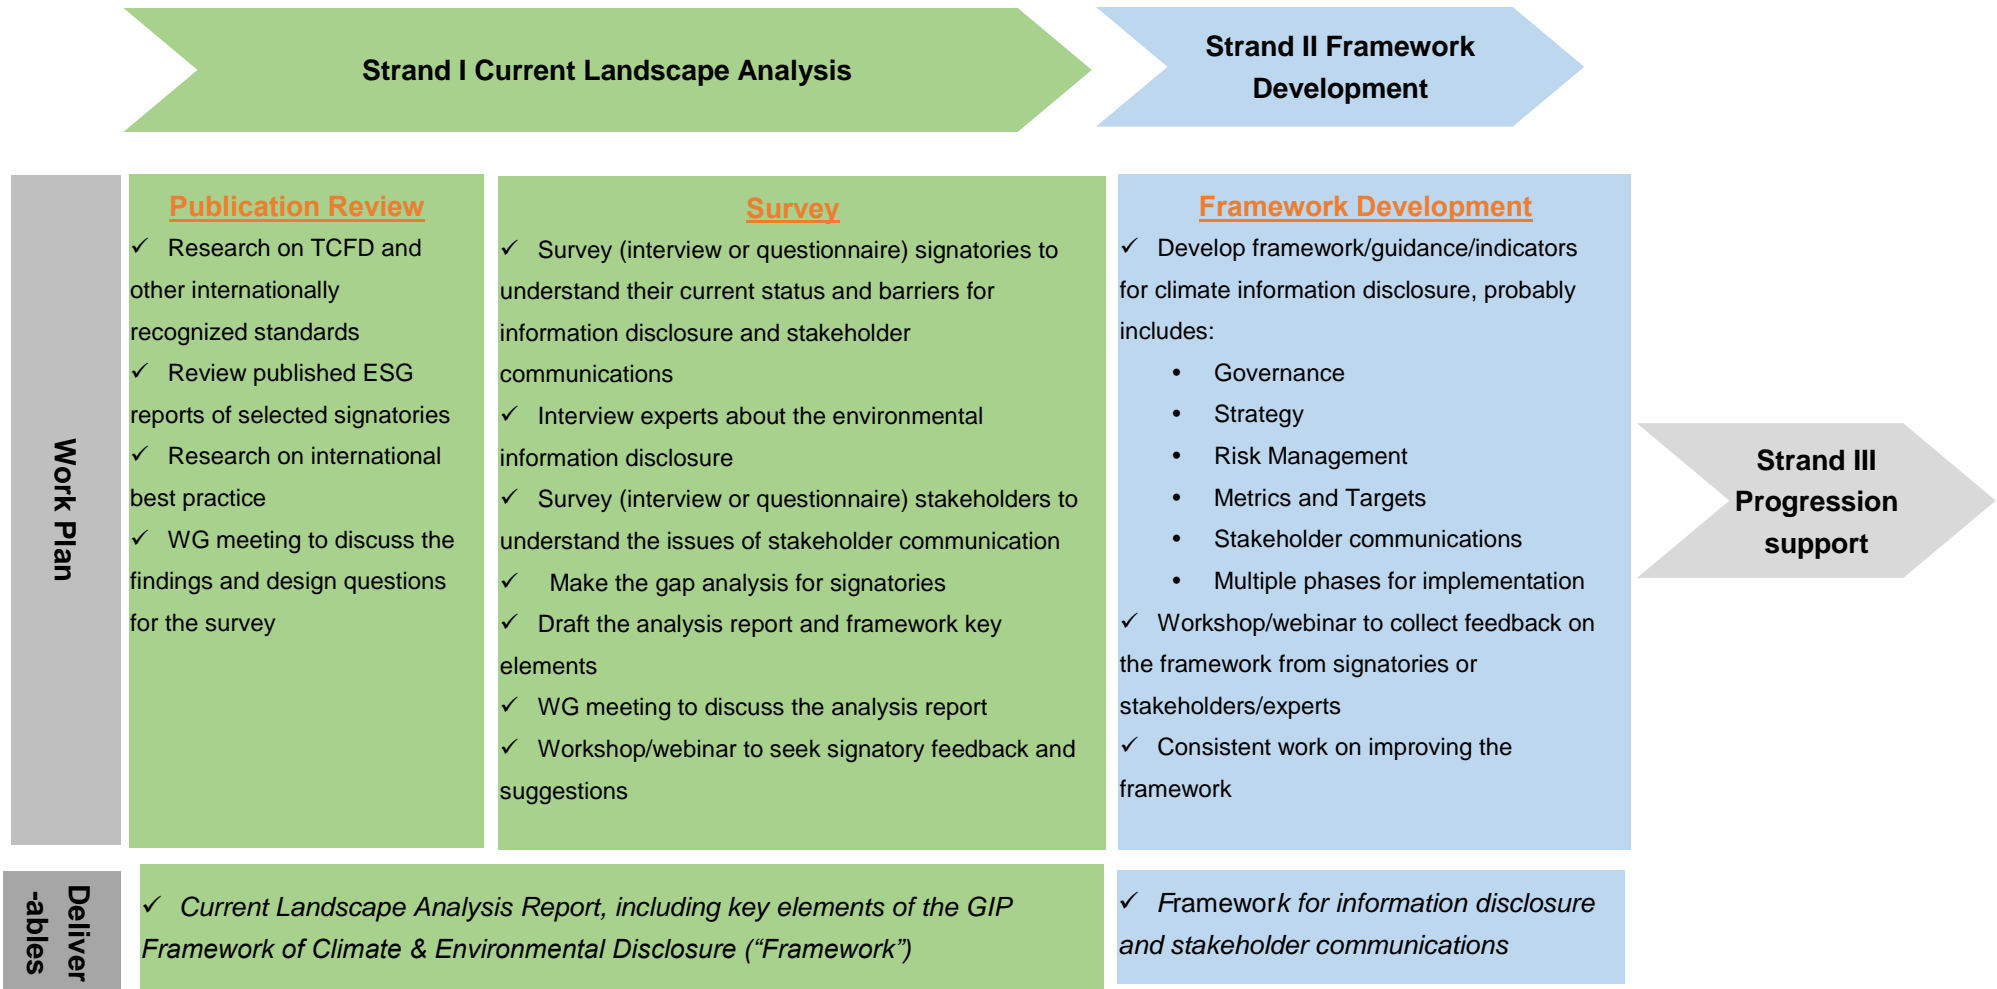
Strand I Current Landscape Analysis

Strand II Framework Development

Work Plan

Publication Review

✓ Research on TCFD and other internationally recognized standards

✓ Review published ESG reports of selected signatories

✓ Research on international best practice

✓ WG meeting to discuss the findings and design questions for the survey

Survey

✓ Survey (interview or questionnaire) signatories to understand their current status and barriers for information disclosure and stakeholder communications

✓ Interview experts about the environmental information disclosure

✓ Survey (interview or questionnaire) stakeholders to understand the issues of stakeholder communication

✓ Make the gap analysis for signatories

✓ Draft the analysis report and framework key elements

✓ WG meeting to discuss the analysis report

✓ Workshop/webinar to seek signatory feedback and suggestions

Framework Development

✓ Develop framework/guidance/indicators for climate information disclosure, probably includes:

• Governance
• Strategy
• Risk Management
• Metrics and Targets
• Stakeholder communications
• Multiple phases for implementation

✓ Workshop/webinar to collect feedback on the framework from signatories or stakeholders/experts

✓ Consistent work on improving the framework

Strand III Progression support

Deliver -ables

✓ Current Landscape Analysis Report, including key elements of the GIP Framework of Climate & Environmental Disclosure (“Framework”)

✓ Framework for information disclosure and stakeholder communications